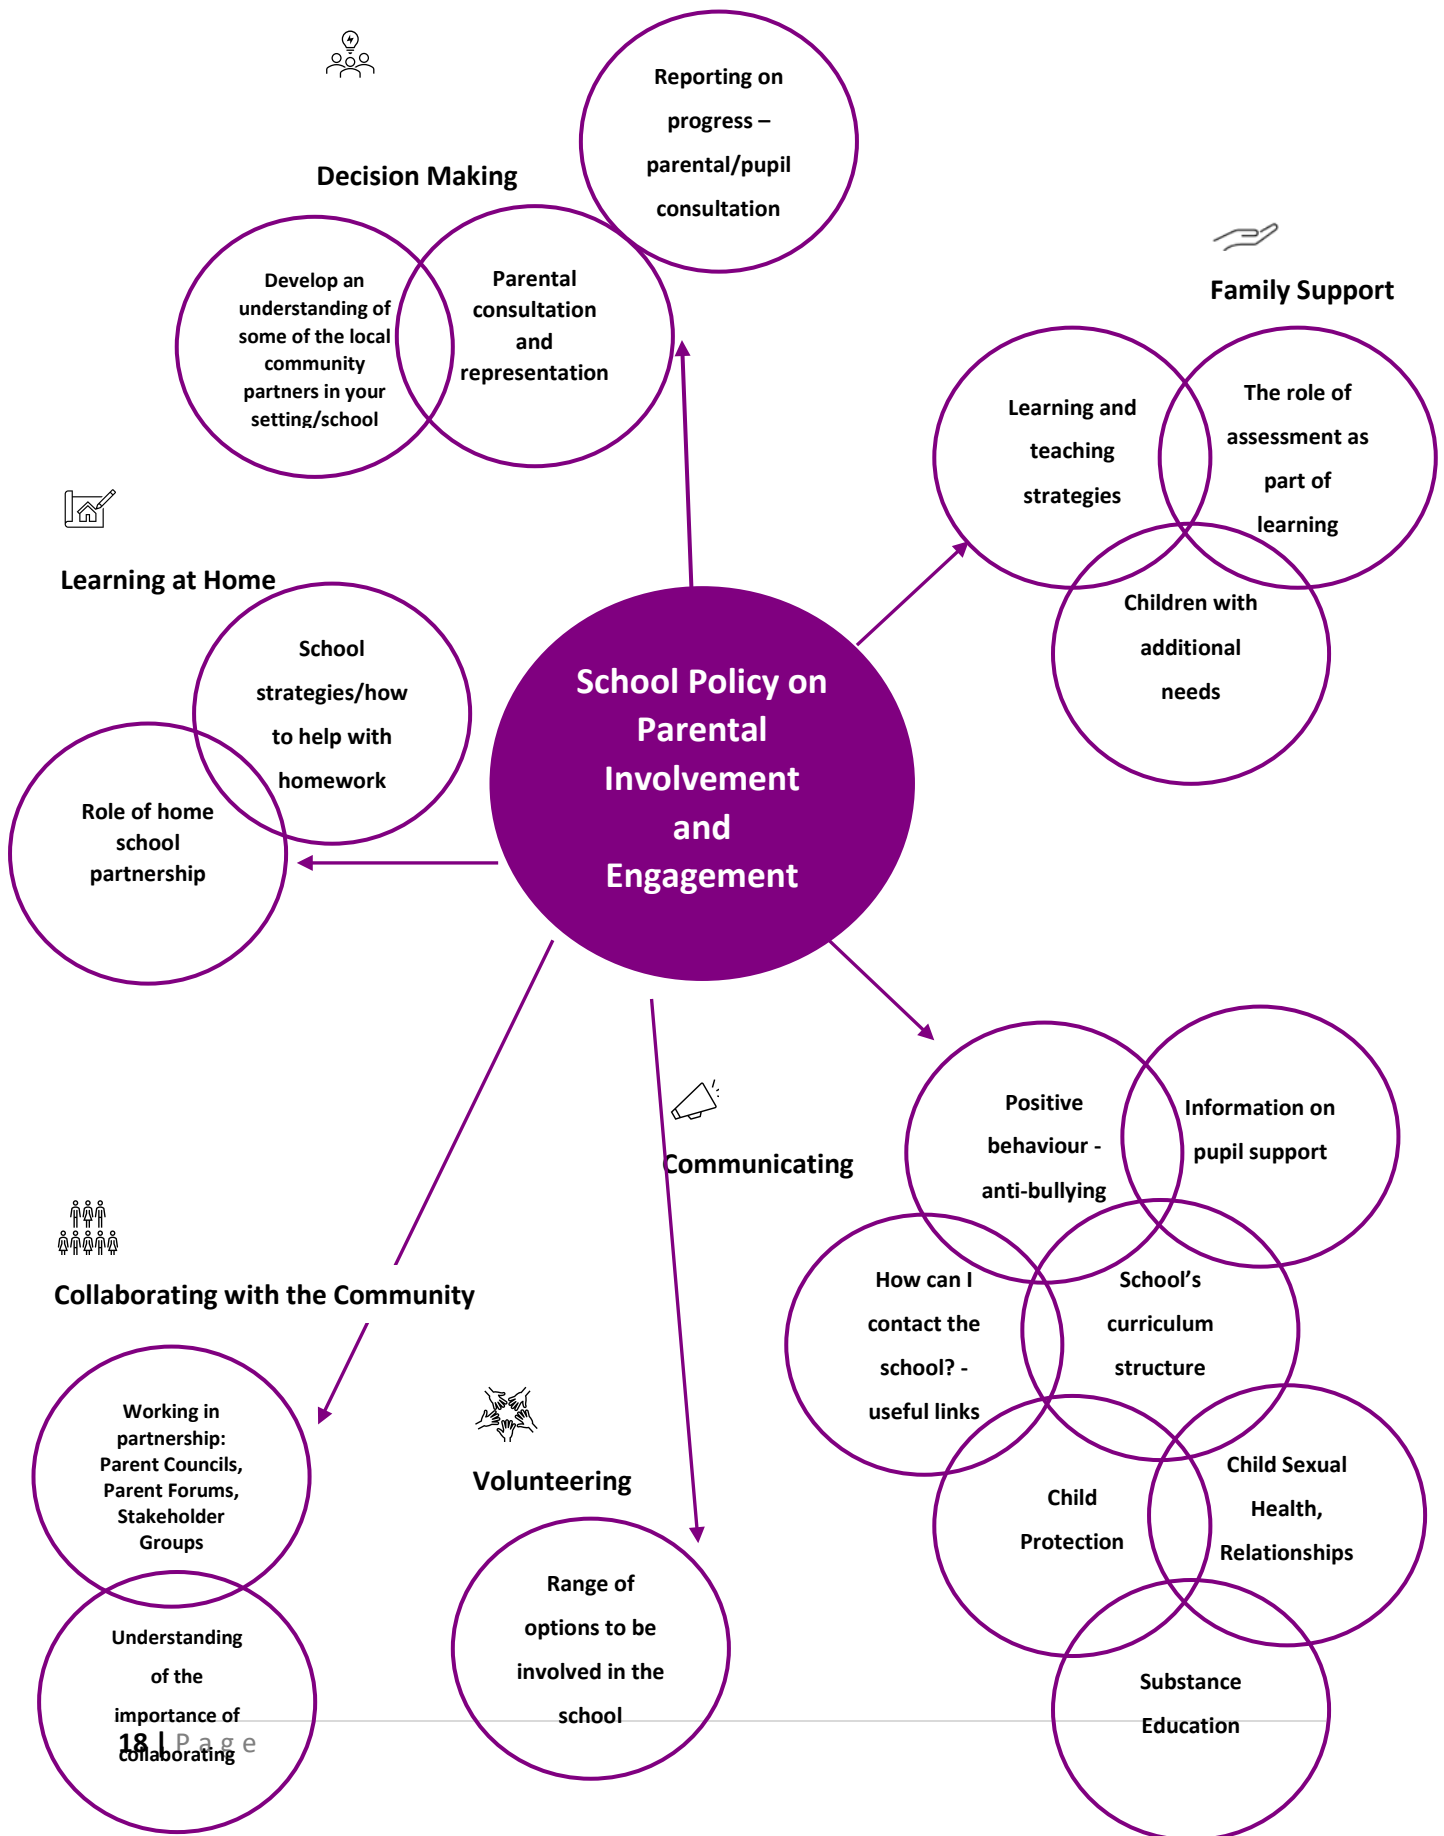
Decision Making

Reporting on progress – parental/pupil consultation

Develop an understanding of some of the local community partners in your setting/school

Parental consultation and representation

Family Support

Learning and teaching strategies

The role of assessment as part of learning

Children with additional needs

Learning at Home

School strategies/how to help with homework

Role of home school partnership

School Policy on Parental Involvement and Engagement

Communicating

Positive behaviour - anti-bullying

Information on pupil support

How can I contact the school? - useful links

School's curriculum structure

Child Protection

Child Sexual Health, Relationships

Substance Education

Collaborating with the Community

Working in partnership: Parent Councils, Parent Forums, Stakeholder Groups

Understanding of the importance of collaborating

Volunteering

Range of options to be involved in the school

18 | P a g e